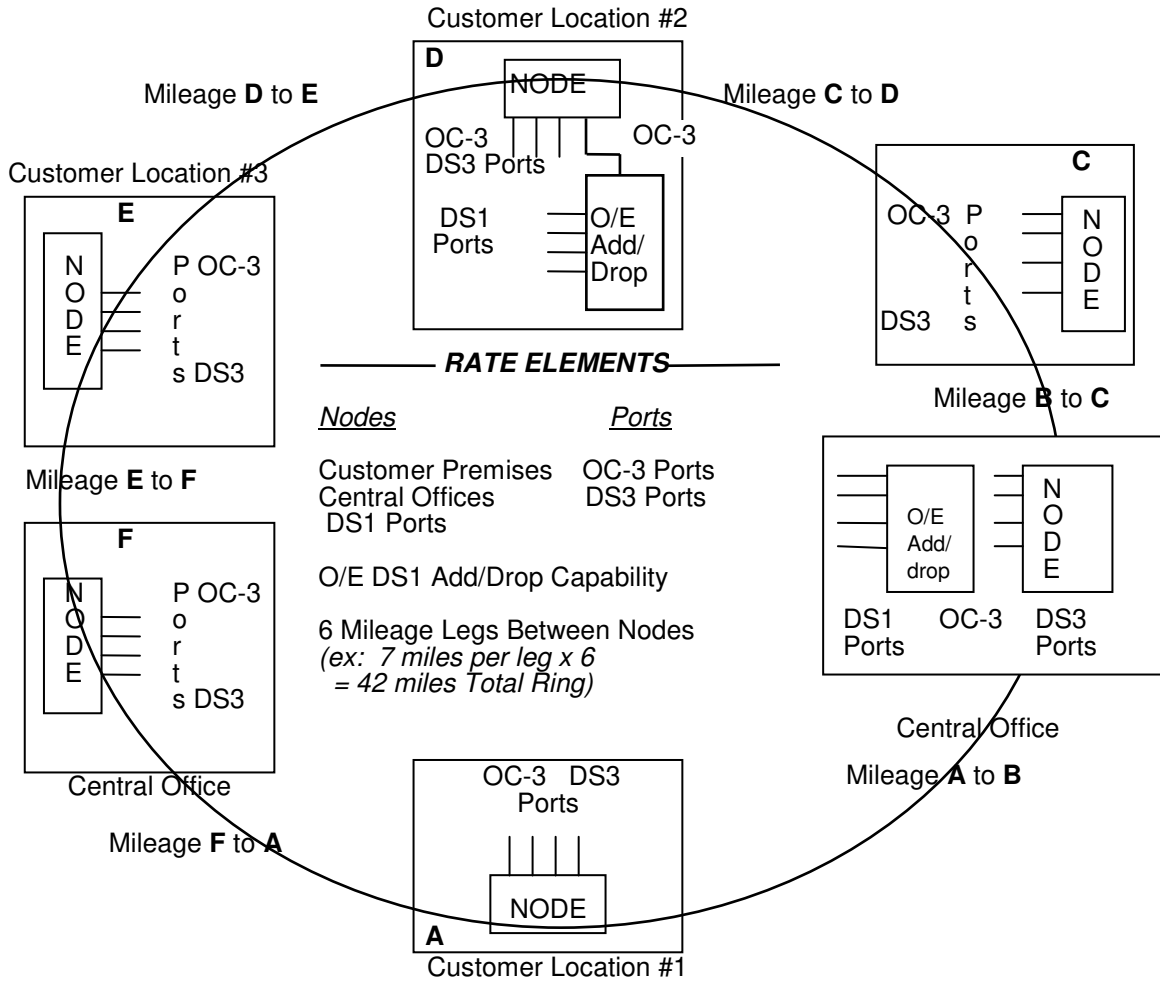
Customer Location #2

D

NODE

Mileage **D** to **E**

Mileage **C** to **D**

OC-3 DS3 Ports

OC-3

DS1 Ports

O/E Add/ Drop

Customer Location #3

E

NODE

P o r t s

OC-3

DS3

C

OC-3

P o r t s

DS3

NODE

RATE ELEMENTS

Mileage **B** to **C**

*Nodes*

*Ports*

Customer Premises
Central Offices

OC-3 Ports
DS3 Ports
DS1 Ports

Mileage **E** to **F**

O/E Add/ drop

NODE

F

NODE

P o r t s

OC-3

DS3

O/E DS1 Add/Drop Capability

6 Mileage Legs Between Nodes
*(ex: 7 miles per leg x 6 = 42 miles Total Ring)*

DS1 Ports

OC-3

DS3 Ports

Central Office

Central Office

OC-3 DS3 Ports

Mileage **A** to **B**

Mileage **F** to **A**

NODE

A

Customer Location #1